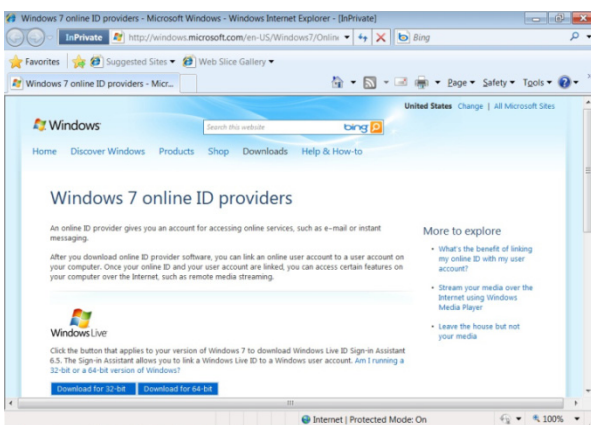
Windows 7 online ID providers - Microsoft Windows - Windows Internet Explorer - [InPrivate]

InPrivate http://windows.microsoft.com/en-US/Windows7/Onlin

Bing

Favorites Suggested Sites ▾ Web Slice Gallery ▾

Windows 7 online ID providers - Micr...

Page ▾ Safety ▾ Tools ▾

United States Change | All Microsoft Sites

Windows

Search this website

bing

Home Discover Windows Products Shop Downloads Help & How-to

Windows 7 online ID providers

An online ID provider gives you an account for accessing online services, such as e-mail or instant messaging.

After you download online ID provider software, you can link an online user account to a user account on your computer. Once your online ID and your user account are linked, you can access certain features on your computer over the Internet, such as remote media streaming.

More to explore

• What's the benefit of linking my online ID with my user account?

• Stream your media over the Internet using Windows Media Player

• Leave the house but not your media

Windows Live

Click the button that applies to your version of Windows 7 to download Windows Live ID Sign-in Assistant 6.5. The Sign-in Assistant allows you to link a Windows Live ID to a Windows user account. Am I running a 32-bit or a 64-bit version of Windows?

Download for 32-bit

Download for 64-bit

Internet | Protected Mode: On

100%